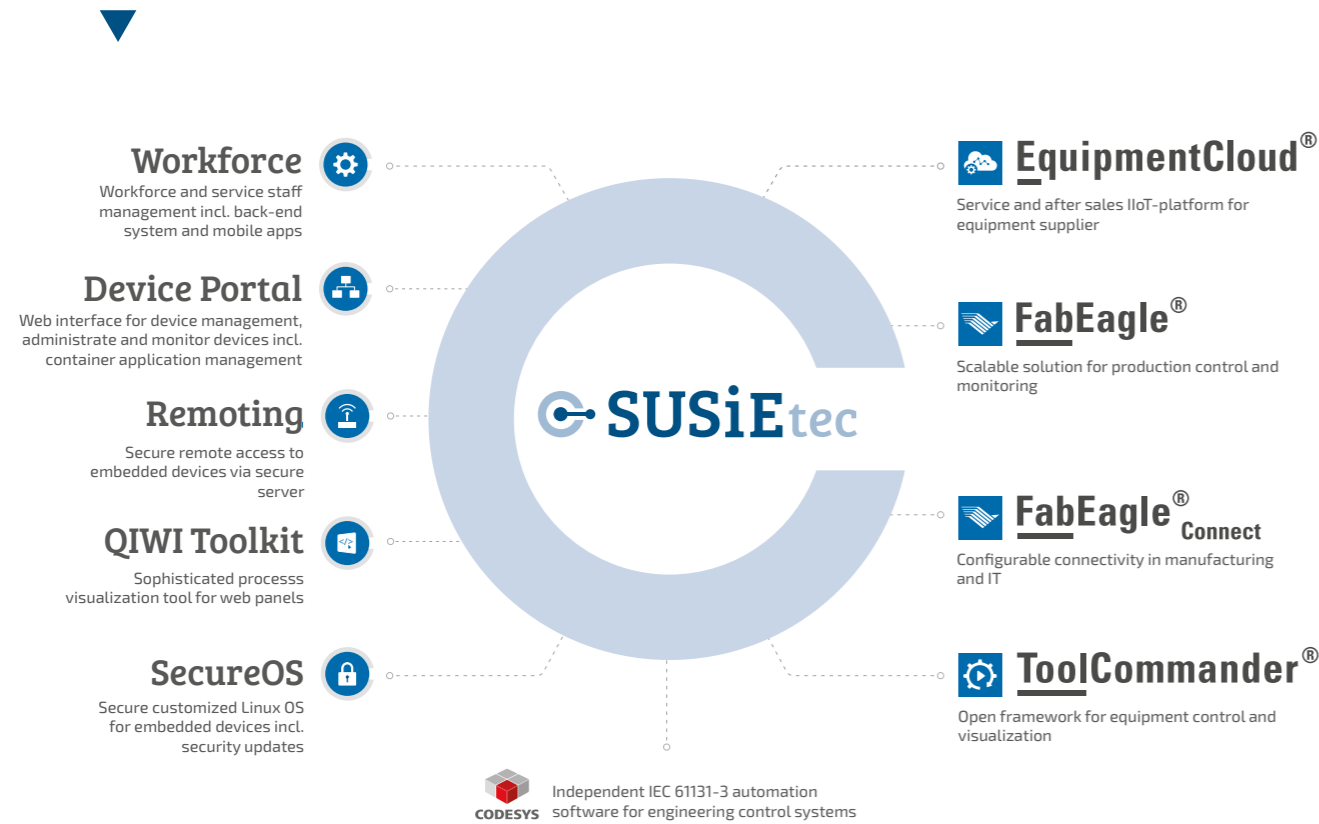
Workforce
Workforce and service staff management incl. back-end system and mobile apps

Device Portal
Web interface for device management, administrate and monitor devices incl. container application management

Remoting
Secure remote access to embedded devices via secure server

QIWI Toolkit
Sophisticated processs visualization tool for web panels

SecureOS
Secure customized Linux OS for embedded devices incl. security updates

SUSiEtec

EquipmentCloud®
Service and after sales IIoT-platform for equipment supplier

FabEagle®
Scalable solution for production control and monitoring

FabEagle® Connect
Configurable connectivity in manufacturing and IT

ToolCommander®
Open framework for equipment control and visualization

CODESYS
Independent IEC 61131-3 automation software for engineering control systems